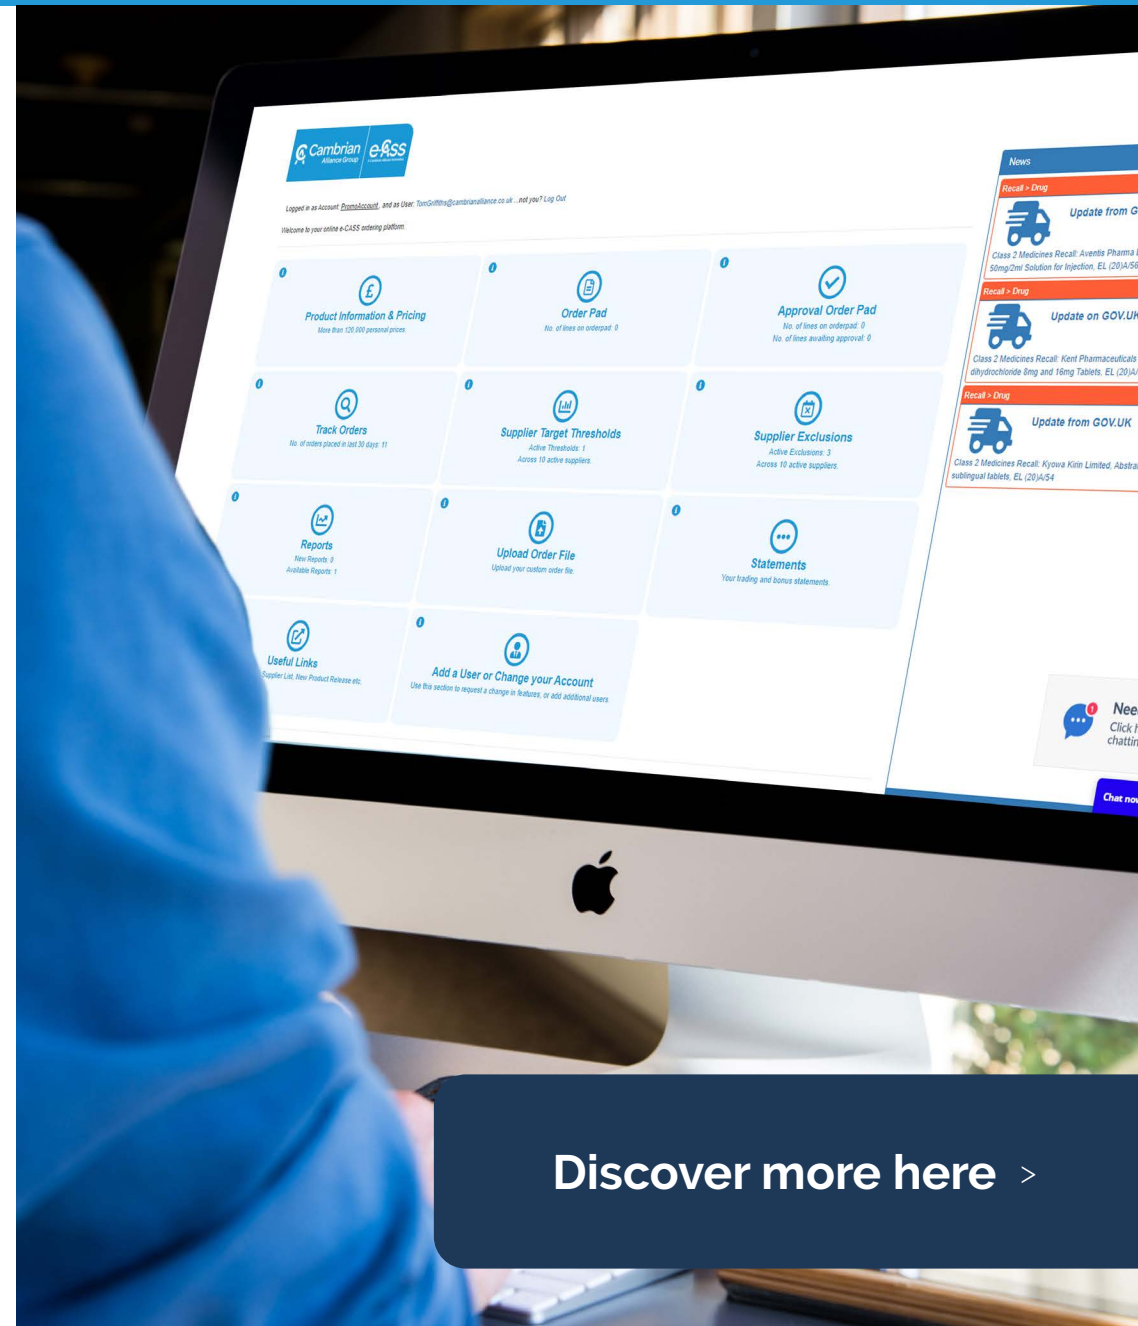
Cambrian Alliance Group e-CASS

Logged in as Account: PromoAccount, and as User: TomGriffiths@cambrianalliance.co.uk ...not you? Log Out

Welcome to your online e-CASS ordering platform.

Product Information & Pricing
More than 120,000 personal prices

Order Pad
No. of lines on orderpad: 0

Approval Order Pad
No. of lines on orderpad: 0
No. of lines awaiting approval: 0

Track Orders
No. of orders placed in last 30 days: 11

Supplier Target Thresholds
Active Thresholds: 1
Across 10 active suppliers

Supplier Exclusions
Active Exclusions: 3
Across 10 active suppliers

Reports
New Reports: 0
Available Reports: 1

Upload Order File
Upload your custom order file.

Statements
Your trading and bonus statements.

Useful Links
Supplier List, New Product Release etc.

Add a User or Change your Account
Use this section to request a change in features, or add additional users

News

Recall > Drug
Update from G
Class 2 Medicines Recall: Aventis Pharma
50mg/2ml Solution for Injection, EL (20)A/56

Recall > Drug
Update on GOV.UK
Class 2 Medicines Recall: Kent Pharmaceuticals
dihydrochloride 8mg and 16mg Tablets, EL (20)A/

Recall > Drug
Update from GOV.UK
Class 2 Medicines Recall: Kyowa Kirin Limited, Abstra
sublingual tablets, EL (20)A/54

Nee
Click
chattin

Chat no

Discover more here >